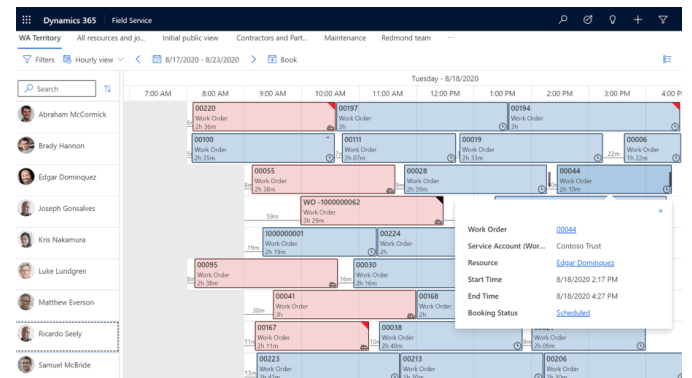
Dynamics 365 | Field Service

WA Territory | All resources and jo... | Initial public view | Contractors and Part... | Maintenance | Redmond team | ···

Filters | Hourly view | 8/17/2020 - 8/23/2020 | Book

Search

Tuesday - 8/18/2020

7:00 AM | 8:00 AM | 9:00 AM | 10:00 AM | 11:00 AM | 12:00 PM | 1:00 PM | 2:00 PM | 3:00 PM | 4:00 P

Abraham McCormick
00220 Work Order 2h 36m
00197 Work Order 3h
00194 Work Order 3h

Brady Hannon
00100 Work Order 2h 35m
00111 Work Order 2h 07m
00019 Work Order 2h 33m
22m
00006 Work Order 1h 22m

Edgar Dominquez
00055 Work Order 2h 38m
00028 Work Order 2h 39m
00044 Work Order 2h 10m

Joseph Gonsalves
50m
WO -1000000062 Work Order 2h 29m

Kris Nakamura
19m
1000000001 Work Order 2h 19m
00224 Work Order 2h

Luke Lundgren
00095 Work Order 2h 38m
16m
00030 Work Order 2h 16m

Matthew Everson
30m
00041 Work Order 3h
00168 Work Order

Ricardo Seely
11m
00167 Work Order 2h 11m
00038 Work Order 2h 40m

Samuel McBride
00223 Work Order
00213 Work Order
00206 Work Order

Work Order | 00044
Service Account (Wor... | Contoso Trust
Resource | Edgar Dominquez
Start Time | 8/18/2020 2:17 PM
End Time | 8/18/2020 4:27 PM
Booking Status | Scheduled